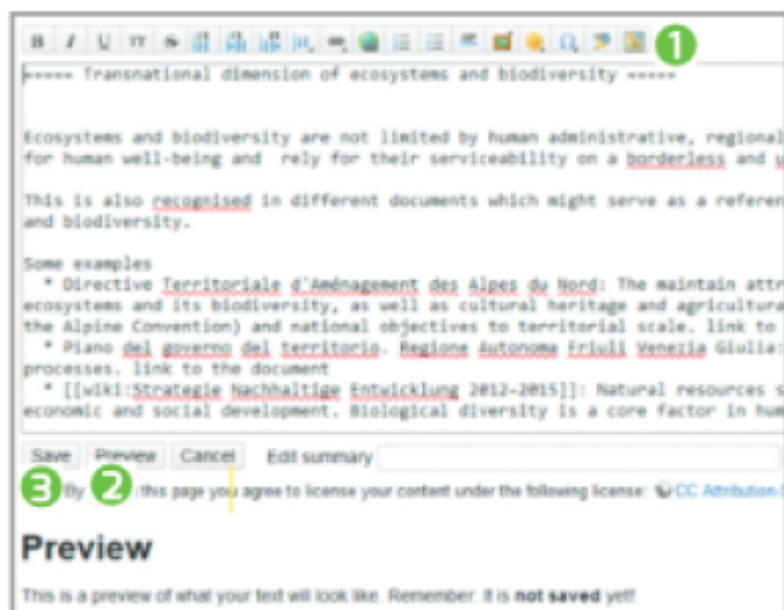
B I U TT S

1

===== Transnational dimension of ecosystems and biodiversity =====

Ecosystems and biodiversity are not limited by human administrative, regional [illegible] for human well-being and rely for their serviceability on a borderless and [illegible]

This is also recognised in different documents which might serve as a referen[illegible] and biodiversity.

Some examples
* Directive Territoriale d'Aménagement des Alpes du Nord: The maintain attr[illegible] ecosystems and its biodiversity, as well as cultural heritage and agricultura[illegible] the Alpine Convention) and national objectives to territorial scale. link to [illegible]
* Piano del governo del territorio. Regione Autonoma Friuli Venezia Giulia: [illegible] processes. link to the document
* [[wiki:Strategie Nachhaltige Entwicklung 2012-2015]]: Natural resources s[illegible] economic and social development. Biological diversity is a core factor in hum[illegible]

Save Preview Cancel Edit summary

3 By 2 this page you agree to license your content under the following license: CC Attribution-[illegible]

Preview

This is a preview of what your text will look like. Remember: It is not saved yet!